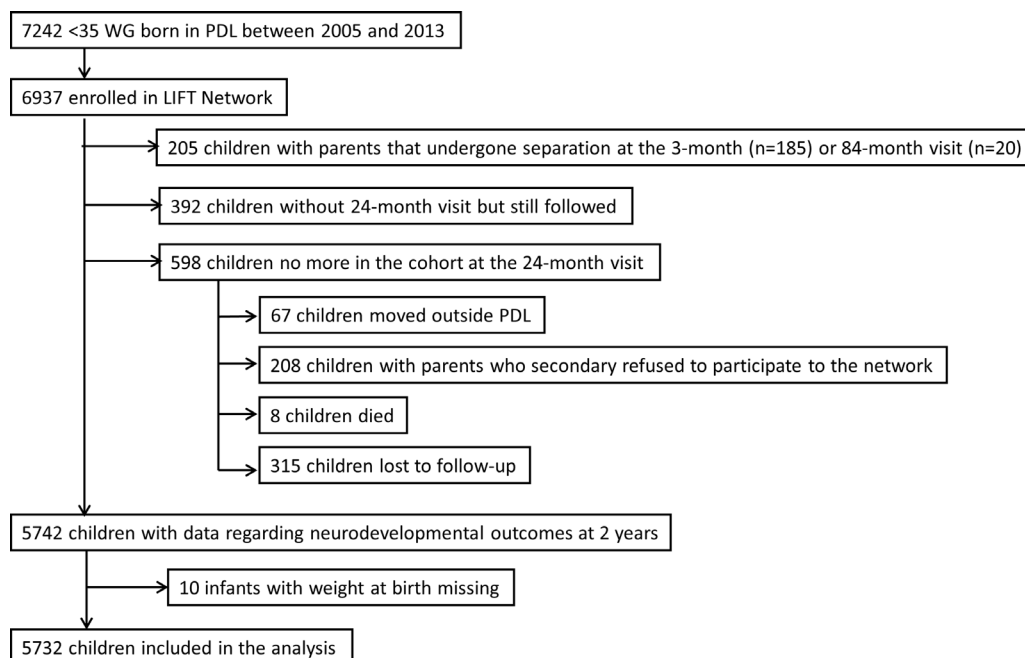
7242 <35 WG born in PDL between 2005 and 2013

6937 enrolled in LIFT Network

205 children with parents that undergone separation at the 3-month (n=185) or 84-month visit (n=20)

392 children without 24-month visit but still followed

598 children no more in the cohort at the 24-month visit

67 children moved outside PDL

208 children with parents who secondary refused to participate to the network

8 children died

315 children lost to follow-up

5742 children with data regarding neurodevelopmental outcomes at 2 years

10 infants with weight at birth missing

5732 children included in the analysis